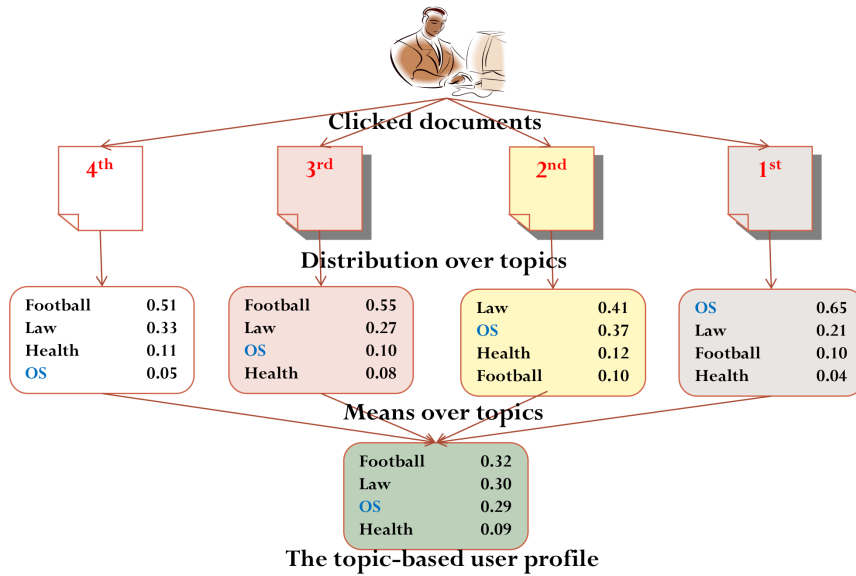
Clicked documents

$4^{th}$

$3^{rd}$

$2^{nd}$

$1^{st}$

Distribution over topics

| Football | 0.51 |
|---|---|
| Law | 0.33 |
| Health | 0.11 |
| OS | 0.05 |

| Football | 0.55 |
|---|---|
| Law | 0.27 |
| OS | 0.10 |
| Health | 0.08 |

| Law | 0.41 |
|---|---|
| OS | 0.37 |
| Health | 0.12 |
| Football | 0.10 |

| OS | 0.65 |
|---|---|
| Law | 0.21 |
| Football | 0.10 |
| Health | 0.04 |

Means over topics

| Football | 0.32 |
|---|---|
| Law | 0.30 |
| OS | 0.29 |
| Health | 0.09 |

The topic-based user profile